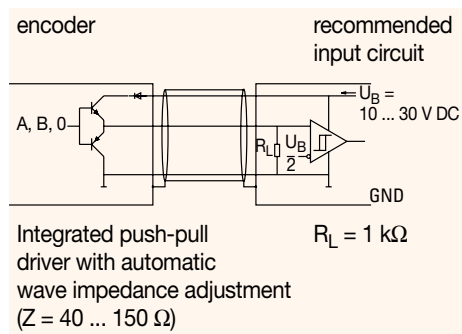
encoder

recommended input circuit

$U_B$ = 10 ... 30 V DC

A, B, 0

$R_L$

$\frac{U_B}{2}$

GND

Integrated push-pull driver with automatic wave impedance adjustment ($Z = 40 ... 150\ \Omega$)

$R_L = 1\ k\Omega$